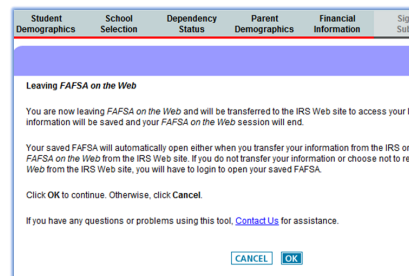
Student Demographics | School Selection | Dependency Status | Parent Demographics | Financial Information | Sig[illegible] Sub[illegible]

Leaving FAFSA on the Web

You are now leaving FAFSA on the Web and will be transferred to the IRS Web site to access your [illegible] information will be saved and your FAFSA on the Web session will end.

Your saved FAFSA will automatically open either when you transfer your information from the IRS or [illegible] FAFSA on the Web from the IRS Web site. If you do not transfer your information or choose not to re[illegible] Web from the IRS Web site, you will have to login to open your saved FAFSA.

Click OK to continue. Otherwise, click Cancel.

If you have any questions or problems using this tool, Contact Us for assistance.

CANCEL OK